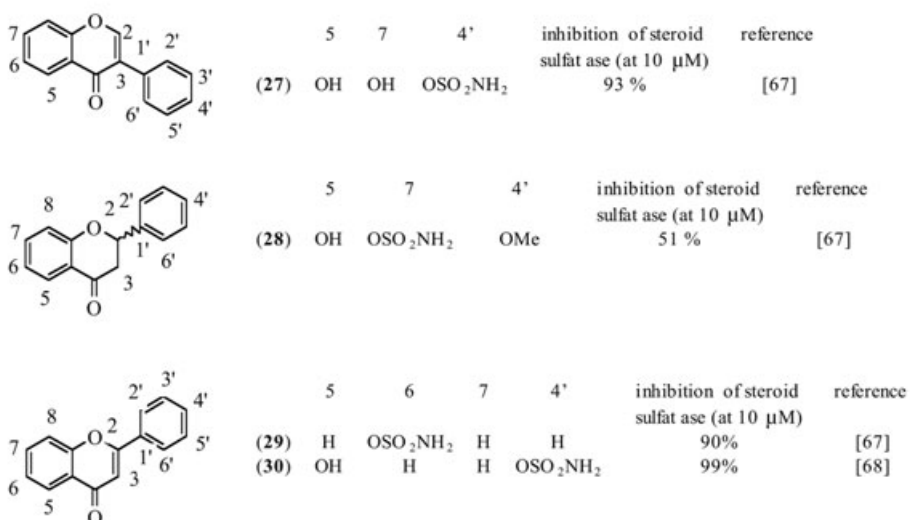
7, 6, 5, O, 2, 1', 2', 3, 3', 4', 5', 6', O

| | 5 | 7 | 4' | inhibition of steroid sulfat ase (at 10 μM) | reference |
|---|---|---|---|---|---|
| (**27**) | OH | OH | $OSO_2NH_2$ | 93 % | [67] |

8, 7, 6, 5, O, 2, 2', 1', 4', 6', 3, O

| | 5 | 7 | 4' | inhibition of steroid sulfat ase (at 10 μM) | reference |
|---|---|---|---|---|---|
| (**28**) | OH | $OSO_2NH_2$ | OMe | 51 % | [67] |

8, 7, 6, 5, O, 2, 2', 3', 4', 5', 1', 6', 3, O

| | 5 | 6 | 7 | 4' | inhibition of steroid sulfat ase (at 10 μM) | reference |
|---|---|---|---|---|---|---|
| (**29**) | H | $OSO_2NH_2$ | H | H | 90% | [67] |
| (**30**) | OH | H | H | $OSO_2NH_2$ | 99% | [68] |